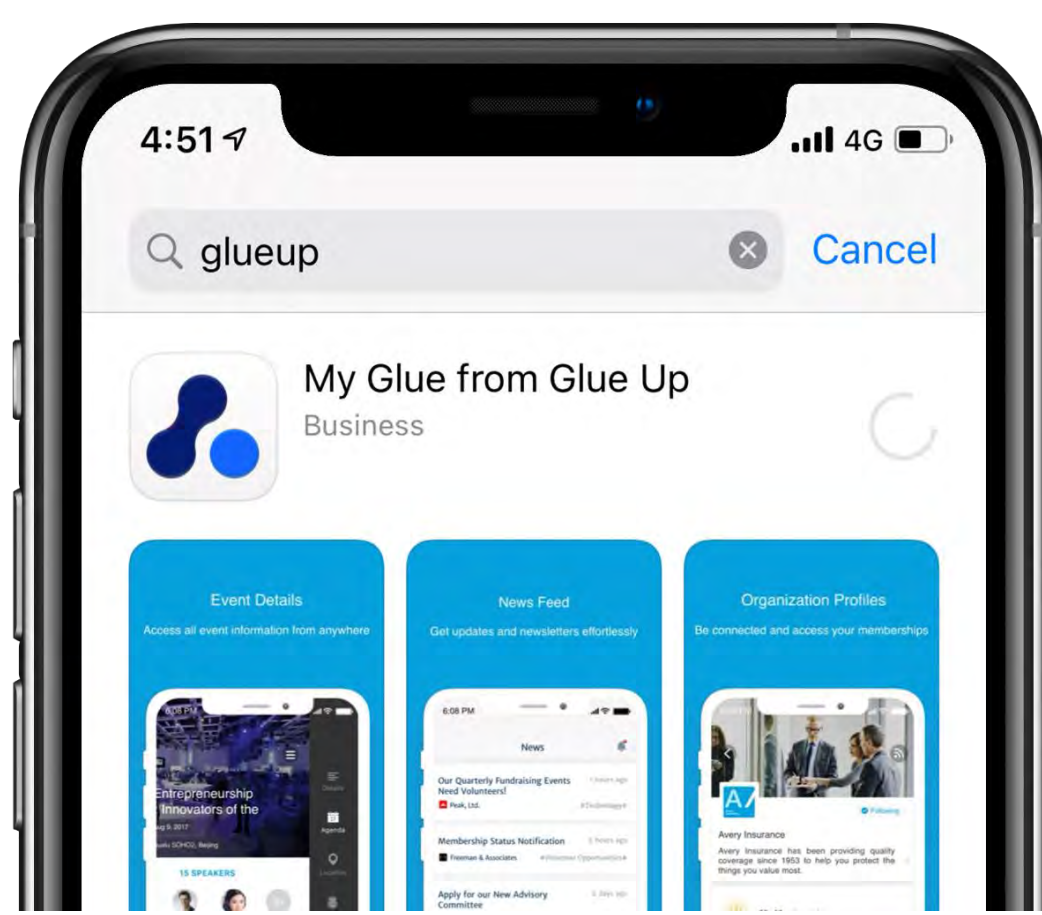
4:51 4G

glueup Cancel

My Glue from Glue Up
Business

Event Details
Access all event information from anywhere

6:08 PM
Entrepreneurship Innovators of the
ug 9, 2017
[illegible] SOHO, Beijing
15 SPEAKERS
Details
Agenda
Location

News Feed
Get updates and newsletters effortlessly

6:08 PM
News
Our Quarterly Fundraising Events Need Volunteers!
1 hours ago
Peak, Ltd.
#Volunteer
Membership Status Notification
5 hours ago
Freeman & Associates
#Volunteer Opportunities
Apply for our New Advisory Committee
5 days ago

Organization Profiles
Be connected and access your memberships

Following
Avery Insurance
Avery Insurance has been providing quality coverage since 1953 to help you protect the things you value most.